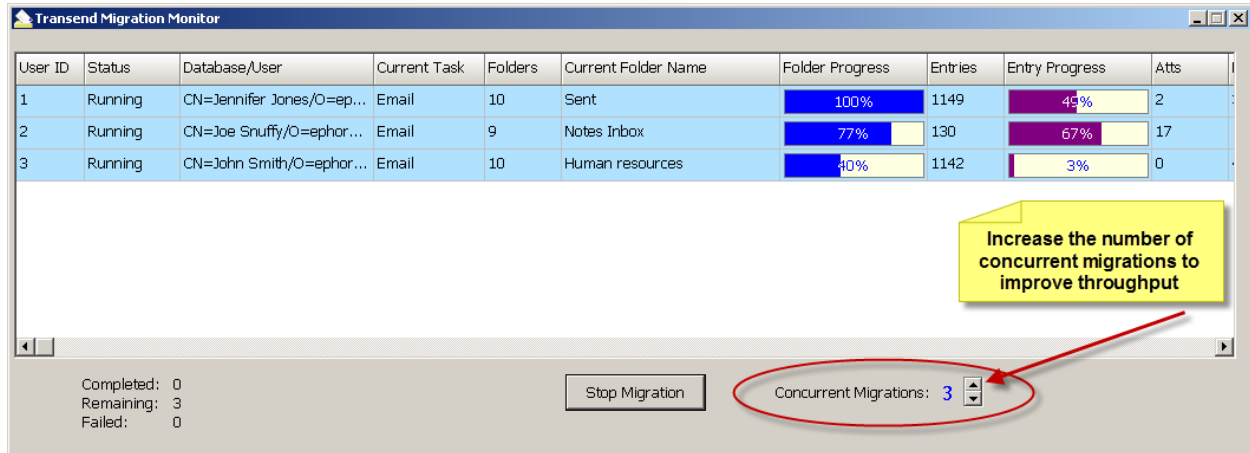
Transend Migration Monitor

| User ID | Status | Database/User | Current Task | Folders | Current Folder Name | Folder Progress | Entries | Entry Progress | Atts |
|---|---|---|---|---|---|---|---|---|---|
| 1 | Running | CN=Jennifer Jones/O=ep... | Email | 10 | Sent | 100% | 1149 | 49% | 2 |
| 2 | Running | CN=Joe Snuffy/O=ephor... | Email | 9 | Notes Inbox | 77% | 130 | 67% | 17 |
| 3 | Running | CN=John Smith/O=ephor... | Email | 10 | Human resources | 40% | 1142 | 3% | 0 |

Increase the number of concurrent migrations to improve throughput

Completed: 0
Remaining: 3
Failed: 0

Stop Migration

Concurrent Migrations: 3